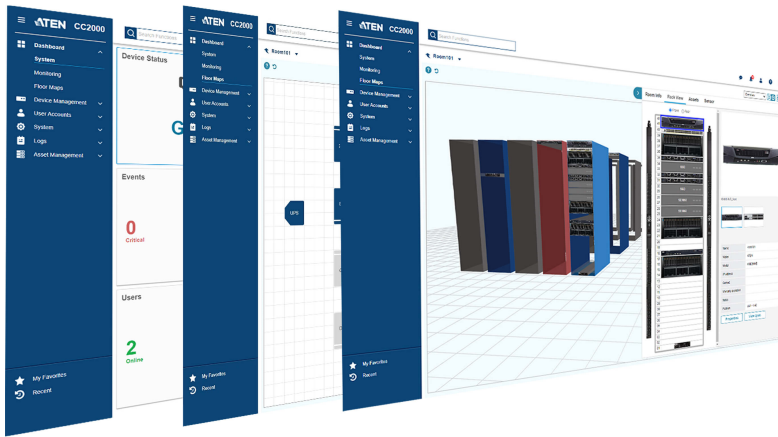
ATEN CC2000
Search Function
Dashboard
System
Monitoring
Floor Maps
Device Management
User Accounts
System
Logs
Asset Management
Device Status
G
Events
0
Critical
Users
2
Online
My Favorites
Recent

ATEN CC2000
Search Function
Dashboard
System
Monitoring
Floor Maps
Device Management
User Accounts
System
Logs
Asset Management
Room101
UPS
My Favorites
Recent

ATEN CC2000
Search Function
Dashboard
System
Monitoring
Floor Maps
Device Management
User Accounts
System
Logs
Asset Management
Room101
Room Info
Rack View
Assets
Sensor
Front
Rear
Properties
My Favorites
Recent